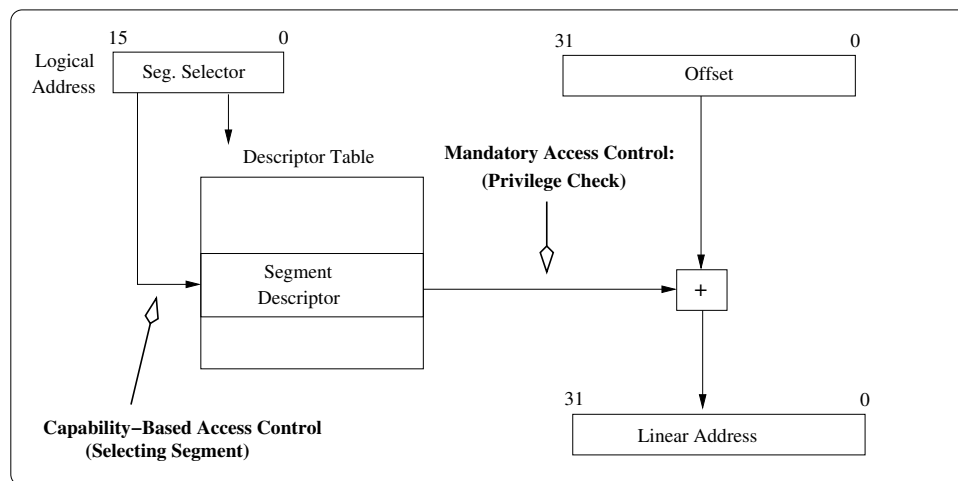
15 0
Logical Address
Seg. Selector

31 0
Offset

Descriptor Table

Mandatory Access Control:
(Privilege Check)

Segment Descriptor

+

31 0
Linear Address

Capability−Based Access Control
(Selecting Segment)